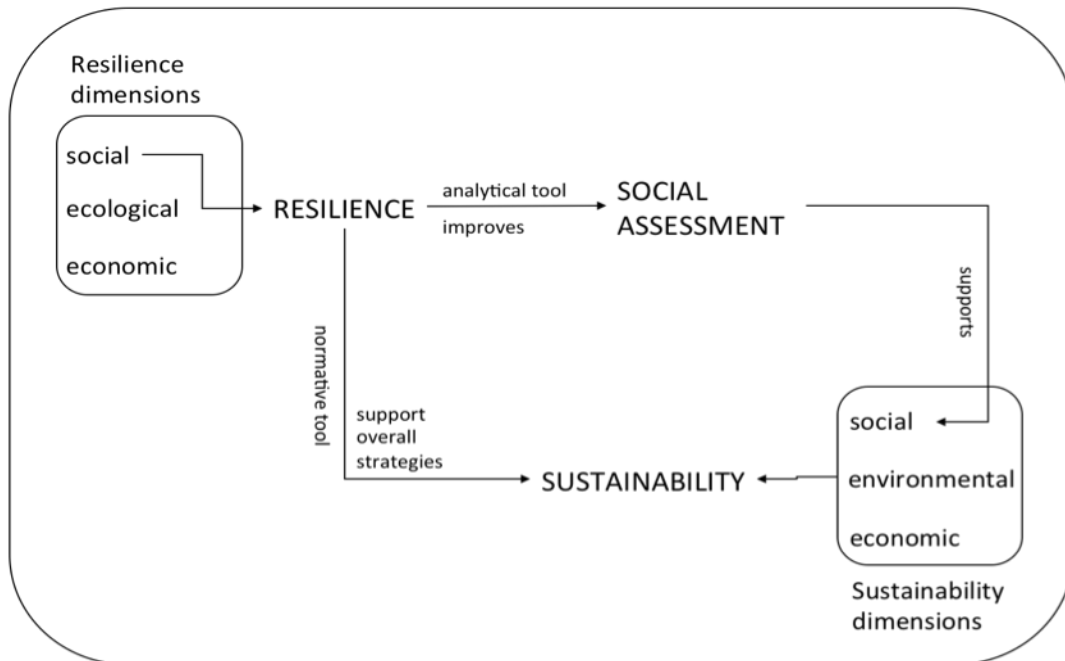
Resilience dimensions

social

ecological

economic

RESILIENCE

analytical tool

improves

SOCIAL ASSESSMENT

supports

normative tool

support overall strategies

SUSTAINABILITY

social

environmental

economic

Sustainability dimensions